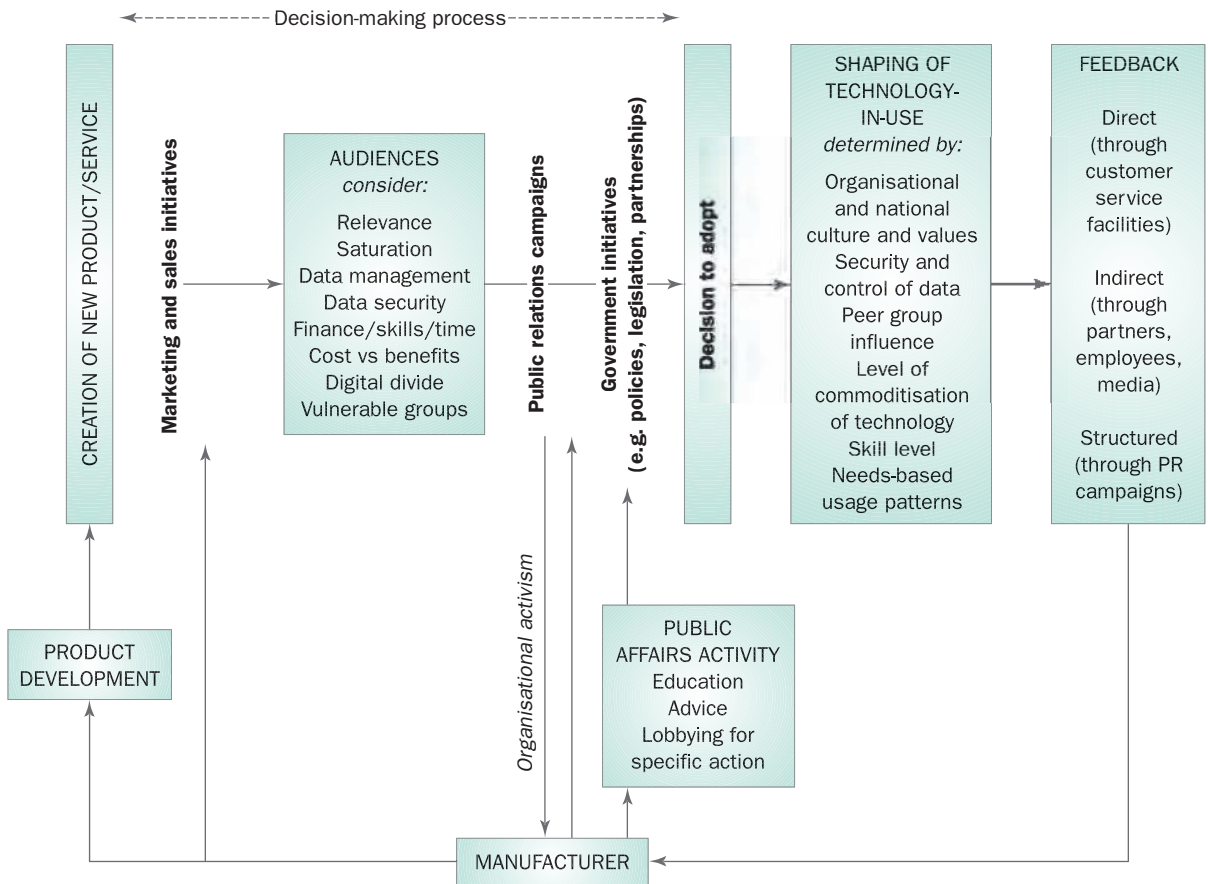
Decision-making process

CREATION OF NEW PRODUCT/SERVICE

Marketing and sales initiatives

AUDIENCES
consider:
Relevance
Saturation
Data management
Data security
Finance/skills/time
Cost vs benefits
Digital divide
Vulnerable groups

Public relations campaigns

Government initiatives
(e.g. policies, legislation, partnerships)

Decision to adopt

SHAPING OF TECHNOLOGY-IN-USE
determined by:
Organisational and national culture and values
Security and control of data
Peer group influence
Level of commoditisation of technology
Skill level
Needs-based usage patterns

FEEDBACK
Direct (through customer service facilities)
Indirect (through partners, employees, media)
Structured (through PR campaigns)

PRODUCT DEVELOPMENT

Organisational activism

PUBLIC AFFAIRS ACTIVITY
Education
Advice
Lobbying for specific action

MANUFACTURER